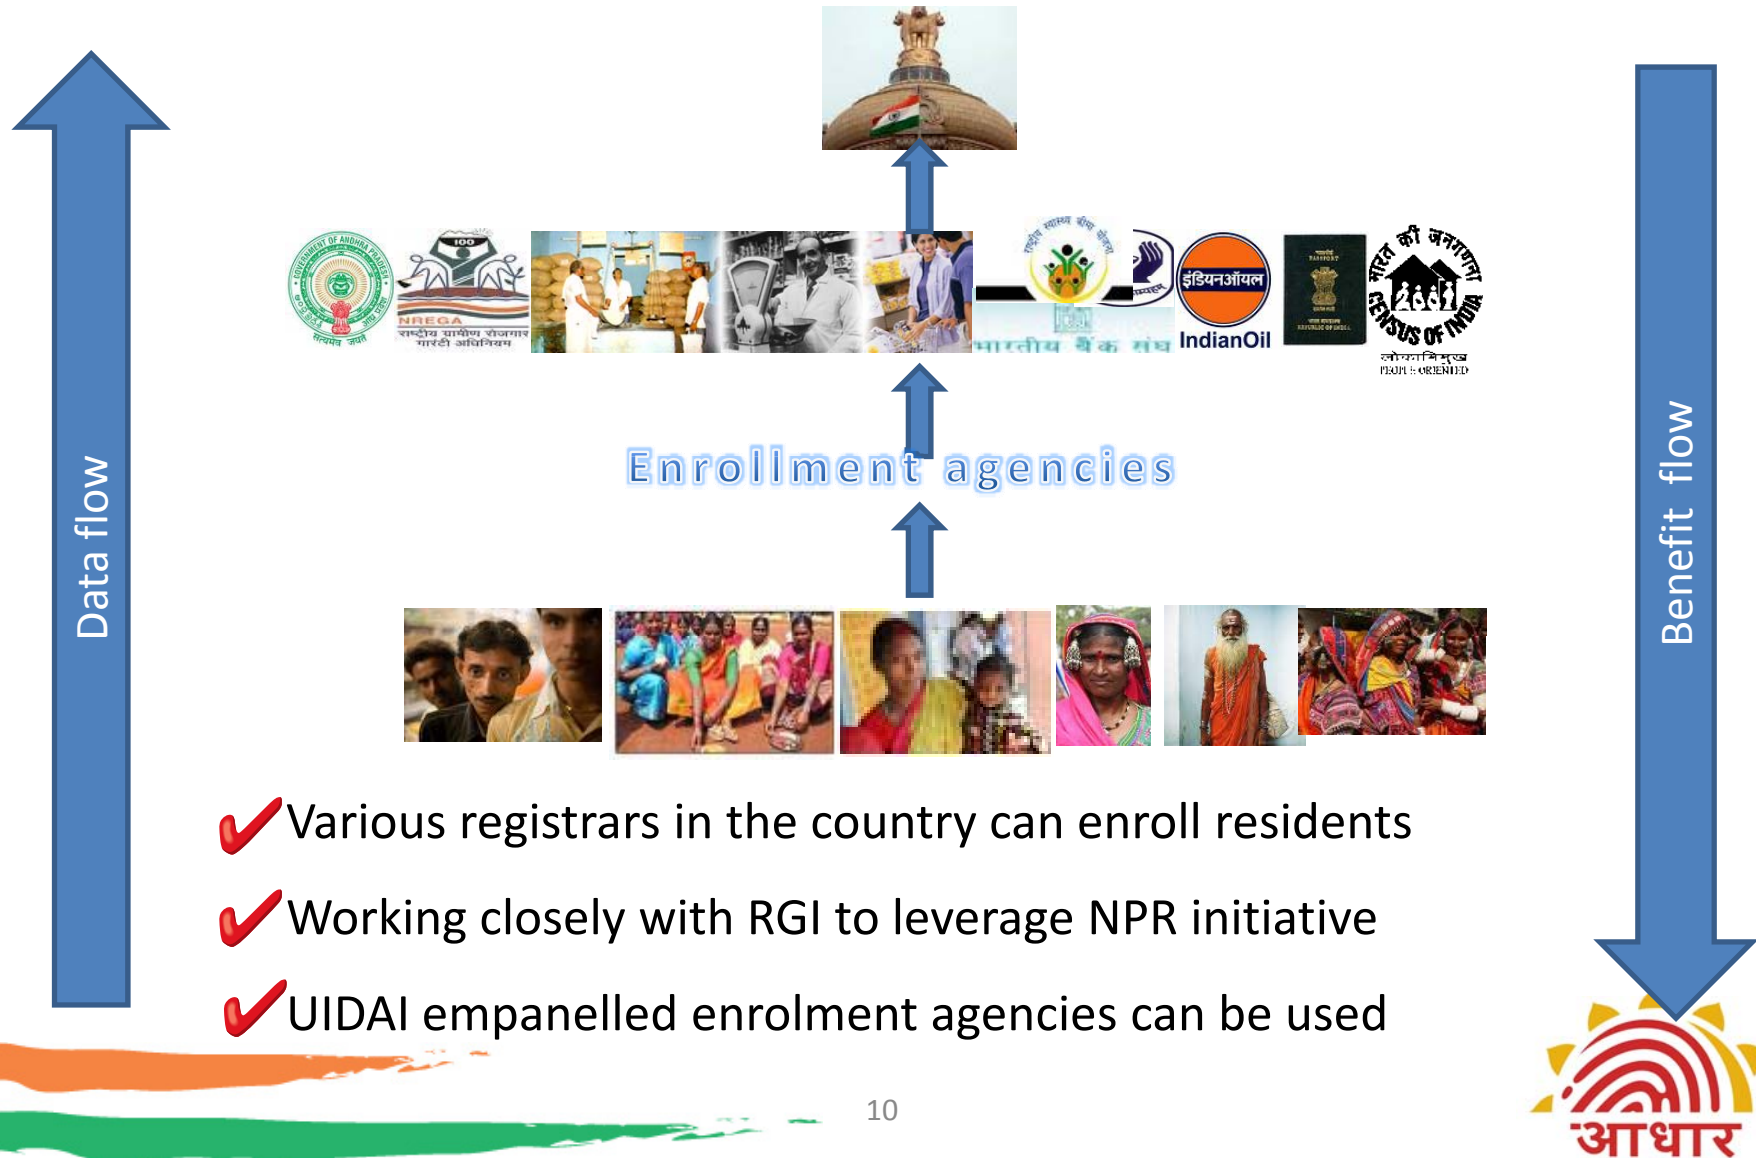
Data flow

Benefit flow

NREGA
राष्ट्रीय ग्रामीण रोजगार गारंटी अधिनियम

भारतीय बैंक संघ

इंडियनऑयल
IndianOil

भारत की जनगणना
CENSUS OF INDIA
लोकाभिमुख
PEOPLE ORIENTED

Enrollment agencies

Various registrars in the country can enroll residents

Working closely with RGI to leverage NPR initiative

UIDAI empanelled enrolment agencies can be used

10

आधार